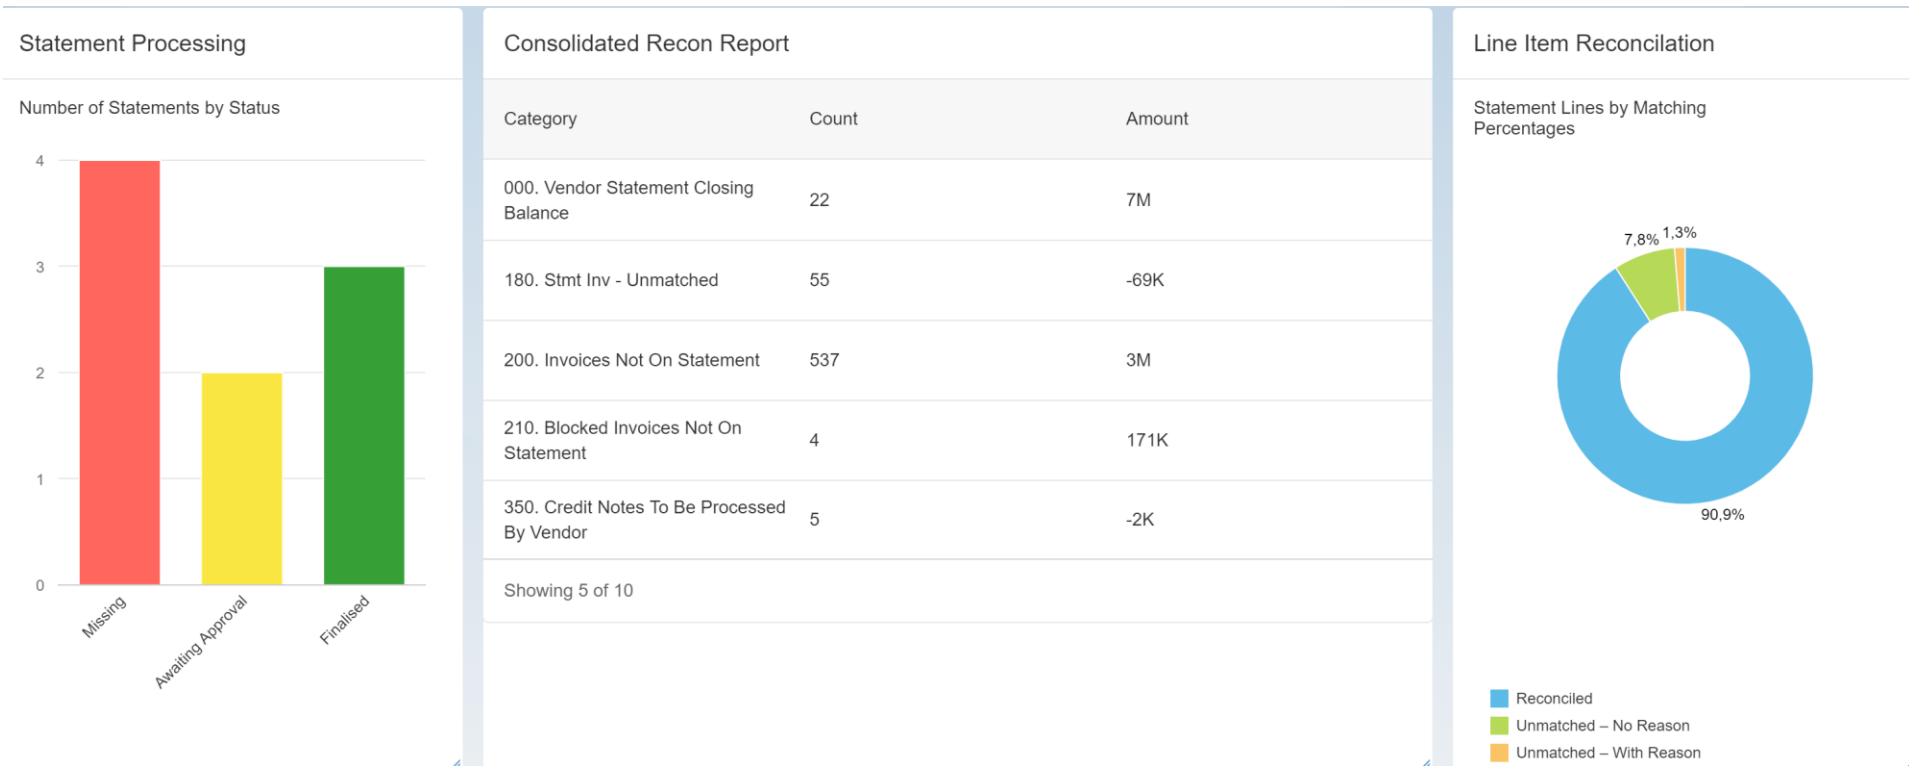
Statement Processing

Number of Statements by Status

4
3
2
1
0

Missing
Awaiting Approval
Finalised

Consolidated Recon Report

| Category | Count | Amount |
|---|---|---|
| 000. Vendor Statement Closing Balance | 22 | 7M |
| 180. Stmt Inv - Unmatched | 55 | -69K |
| 200. Invoices Not On Statement | 537 | 3M |
| 210. Blocked Invoices Not On Statement | 4 | 171K |
| 350. Credit Notes To Be Processed By Vendor | 5 | -2K |

Showing 5 of 10

Line Item Reconcilation

Statement Lines by Matching Percentages

7,8%
1,3%
90,9%

Reconciled
Unmatched – No Reason
Unmatched – With Reason